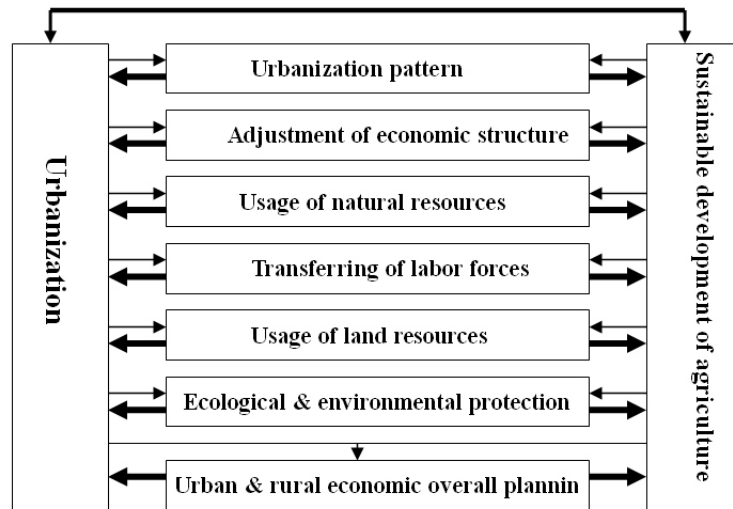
Urbanization

Urbanization pattern

Adjustment of economic structure

Usage of natural resources

Transferring of labor forces

Usage of land resources

Ecological & environmental protection

Urban & rural economic overall plannin

Sustainable development of agriculture